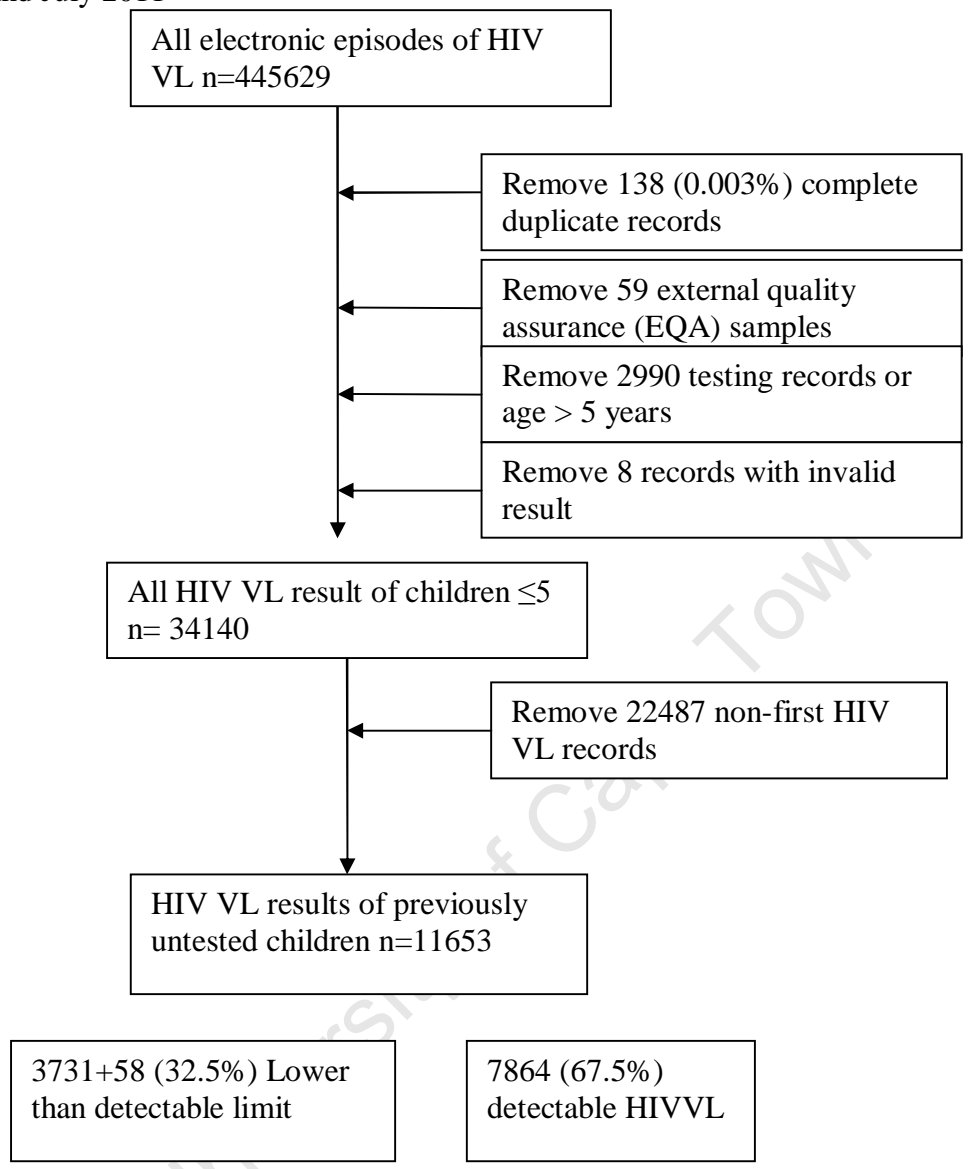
and July 2011

All electronic episodes of HIV VL n=445629

Remove 138 (0.003%) complete duplicate records

Remove 59 external quality assurance (EQA) samples

Remove 2990 testing records or age > 5 years

Remove 8 records with invalid result

All HIV VL result of children $\leq 5$ n= 34140

Remove 22487 non-first HIV VL records

HIV VL results of previously untested children n=11653

3731+58 (32.5%) Lower than detectable limit

7864 (67.5%) detectable HIVVL

University of Cape Town